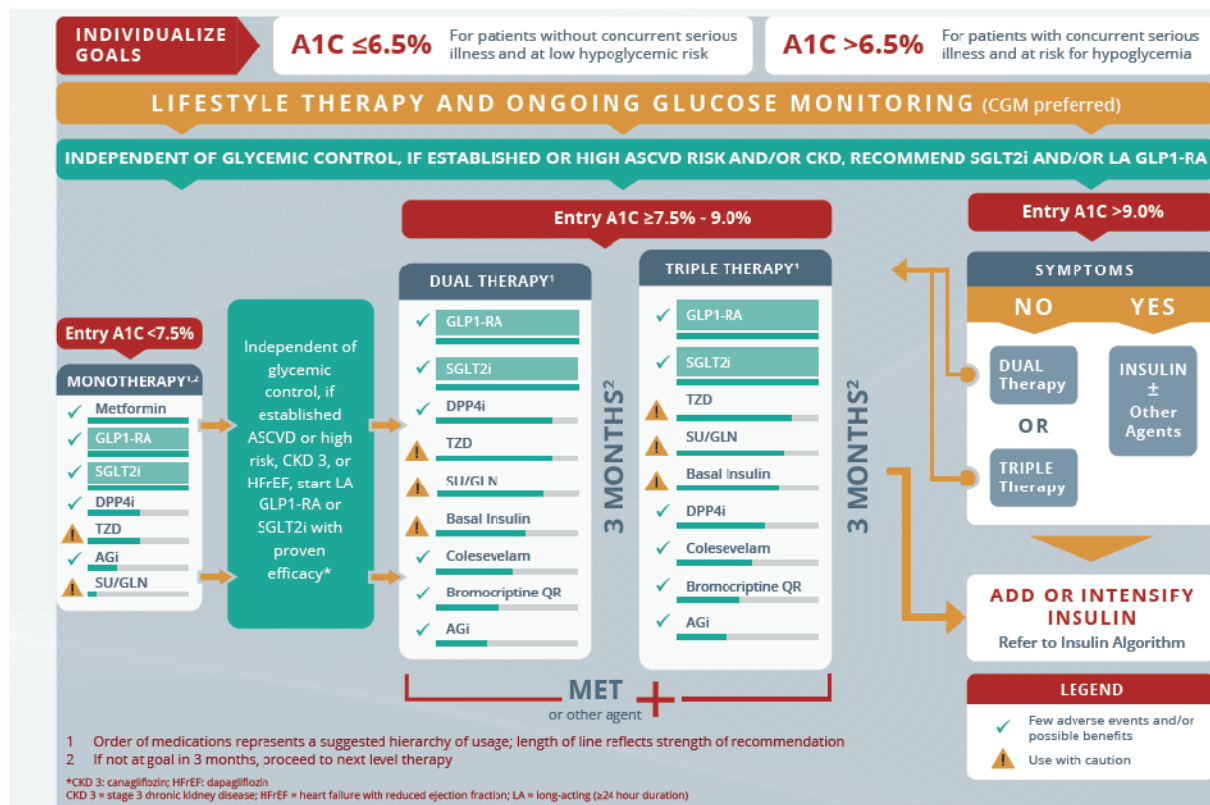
INDIVIDUALIZE GOALS

A1C ≤6.5% For patients without concurrent serious illness and at low hypoglycemic risk

A1C >6.5% For patients with concurrent serious illness and at risk for hypoglycemia

LIFESTYLE THERAPY AND ONGOING GLUCOSE MONITORING (CGM preferred)

INDEPENDENT OF GLYCEMIC CONTROL, IF ESTABLISHED OR HIGH ASCVD RISK AND/OR CKD, RECOMMEND SGLT2i AND/OR LA GLP1-RA

Entry A1C <7.5%

MONOTHERAPY$^{1,2}$

Metformin
GLP1-RA
SGLT2i
DPP4i
TZD
AGi
SU/GLN

Independent of glycemic control, if established ASCVD or high risk, CKD 3, or HFrEF, start LA GLP1-RA or SGLT2i with proven efficacy*

Entry A1C ≥7.5% - 9.0%

DUAL THERAPY$^1$

GLP1-RA
SGLT2i
DPP4i
TZD
SU/GLN
Basal Insulin
Colesevelam
Bromocriptine QR
AGi

3 MONTHS$^2$

TRIPLE THERAPY$^1$

GLP1-RA
SGLT2i
TZD
SU/GLN
Basal Insulin
DPP4i
Colesevelam
Bromocriptine QR
AGi

3 MONTHS$^2$

MET + or other agent

Entry A1C >9.0%

SYMPTOMS

NO

YES

DUAL Therapy

OR

TRIPLE Therapy

INSULIN ± Other Agents

ADD OR INTENSIFY INSULIN
Refer to Insulin Algorithm

LEGEND

Few adverse events and/or possible benefits

Use with caution

1 Order of medications represents a suggested hierarchy of usage; length of line reflects strength of recommendation
2 If not at goal in 3 months, proceed to next level therapy

*CKD 3: canagliflozin; HFrEF: dapagliflozin
CKD 3 = stage 3 chronic kidney disease; HFrEF = heart failure with reduced ejection fraction; LA = long-acting (≥24 hour duration)